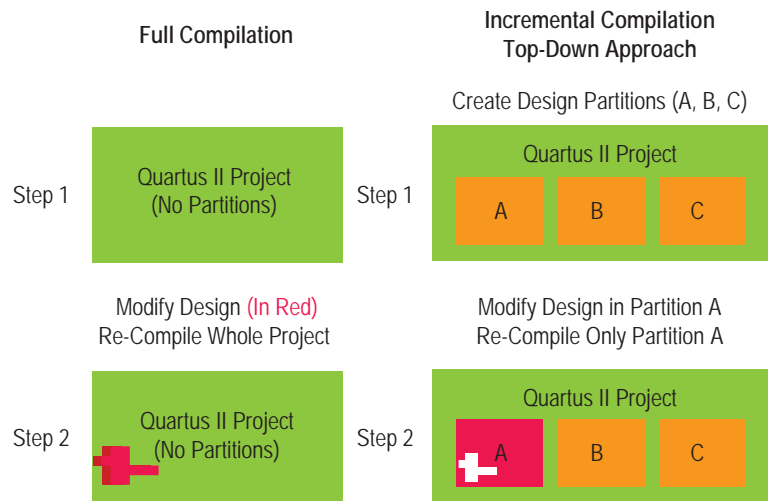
Full Compilation

Incremental Compilation
Top-Down Approach

Create Design Partitions (A, B, C)

Step 1

Quartus II Project
(No Partitions)

Step 1

Quartus II Project

A

B

C

Modify Design (In Red)
Re-Compile Whole Project

Modify Design in Partition A
Re-Compile Only Partition A

Step 2

Quartus II Project
(No Partitions)

Step 2

Quartus II Project

A

B

C